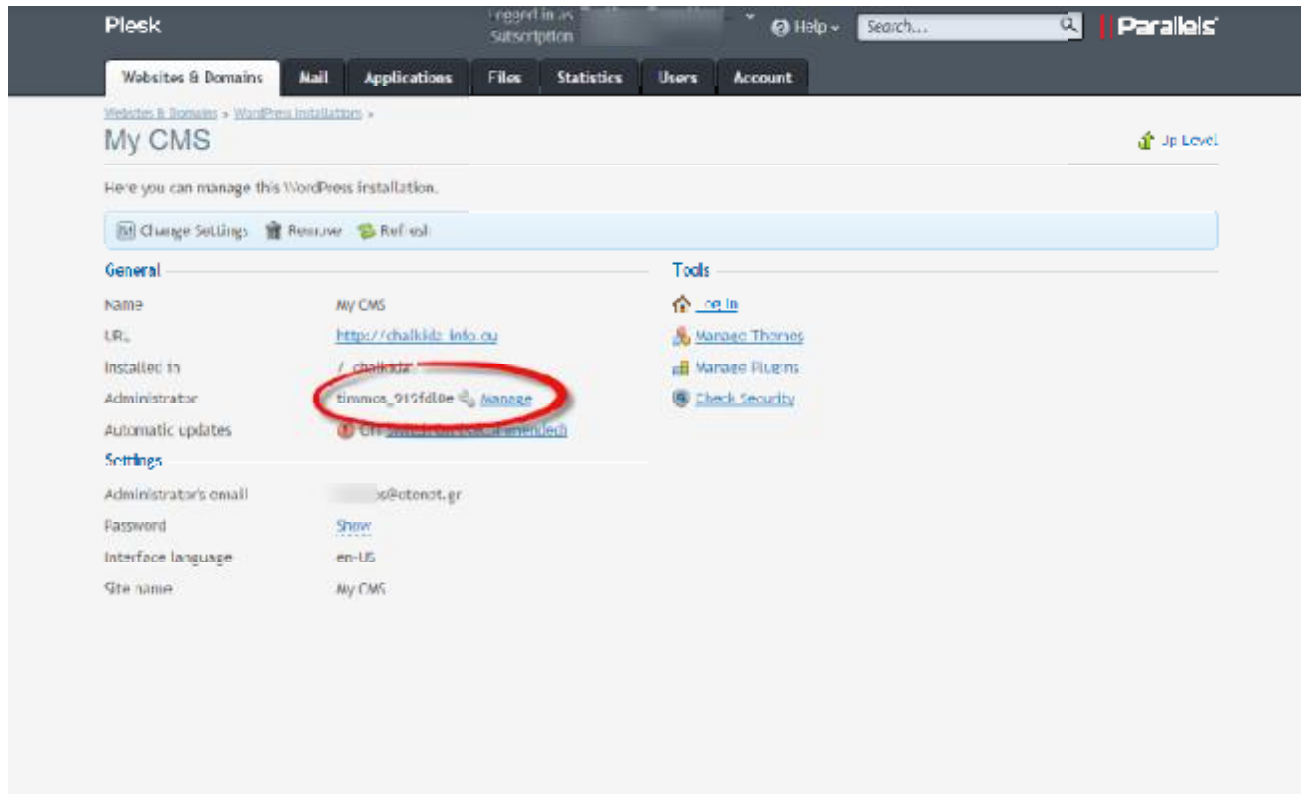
Plesk
Logged in as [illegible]
Subscription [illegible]
Help
Search...
Parallels

Websites & Domains | Mail | Applications | Files | Statistics | Users | Account

Websites & Domains > WordPress installations >
My CMS
Up Level

Here you can manage this WordPress installation.

Change Settings | Remove | Refresh

General

| | |
|---|---|
| Name | My CMS |
| URL | http://chalkidz.info.cu |
| Installed in | /_chalkidz |
| Administrator | timmos_91§fd0e Manage |
| Automatic updates | Off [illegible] |

Settings

| | |
|---|---|
| Administrator's email | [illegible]s@otenet.gr |
| Password | Show |
| Interface language | en-US |
| Site name | My CMS |

Tools

Log in
Manage Themes
Manage Plugins
Check Security